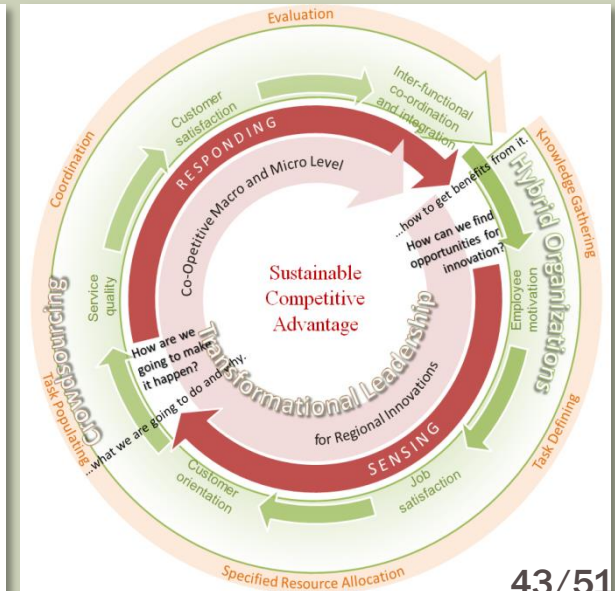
Evaluation

Coordination

Knowledge Gathering

Task Defining

Specified Resource Allocation

Task Populating

Crowdsourcing

Hybrid Organizations

Customer satisfaction

Inter-functional co-ordination and integration

Employee motivation

Job satisfaction

Customer orientation

Service quality

RESPONDING

SENSING

Co-Opetitive Macro and Micro Level

...how to get benefits from it.

How can we find opportunities for innovation?

Sustainable Competitive Advantage

Transformational Leadership

for Regional Innovations

How are we going to make it happen?

...what we are going to do and why.

43/51